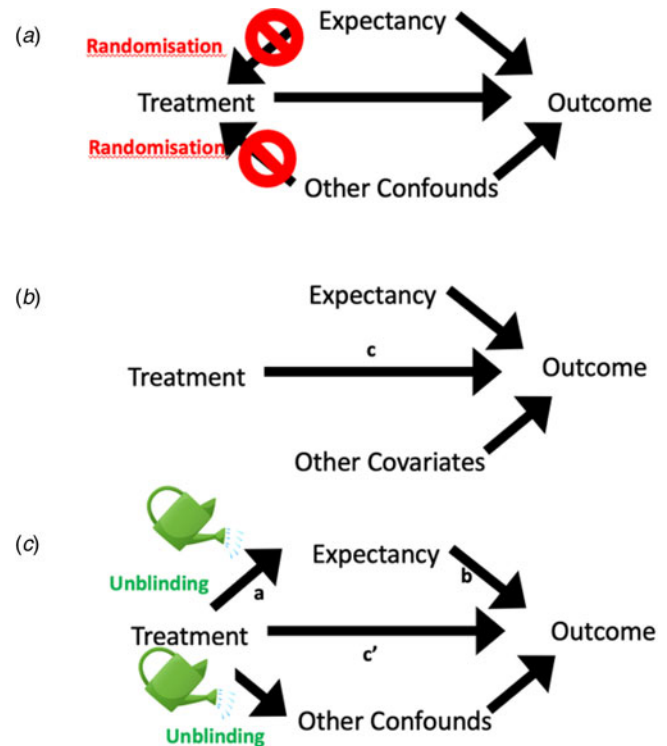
(a)

Expectancy

Randomisation

Treatment

Outcome

Randomisation

Other Confounds

(b)

Expectancy

c

Treatment

Outcome

Other Covariates

(c)

Expectancy

Unblinding

a

b

Treatment

Outcome

c'

Other Confounds

Unblinding